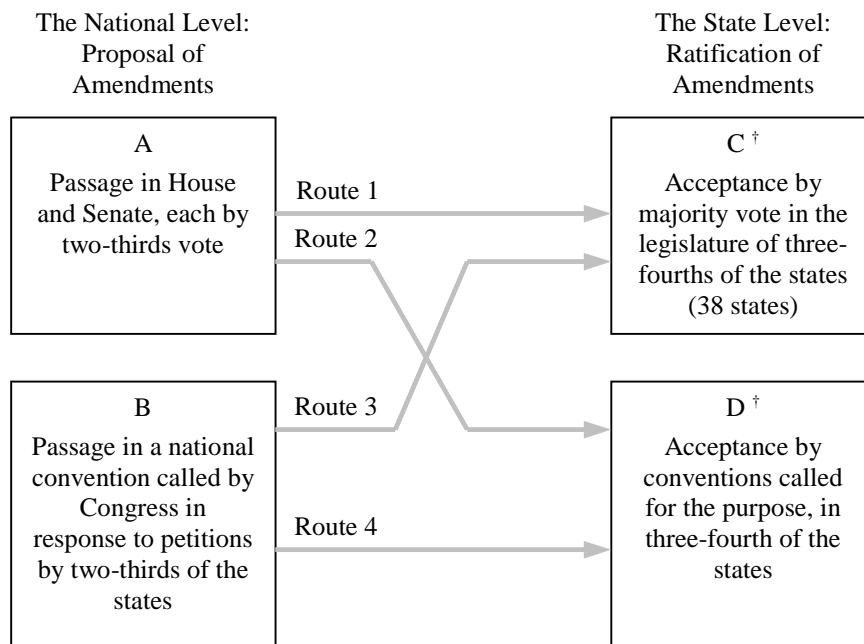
The National Level: Proposal of Amendments

The State Level: Ratification of Amendments

A

Passage in House and Senate, each by two-thirds vote

Route 1

Route 2

C †

Acceptance by majority vote in the legislature of three-fourths of the states (38 states)

B

Passage in a national convention called by Congress in response to petitions by two-thirds of the states

Route 3

Route 4

D †

Acceptance by conventions called for the purpose, in three-fourth of the states